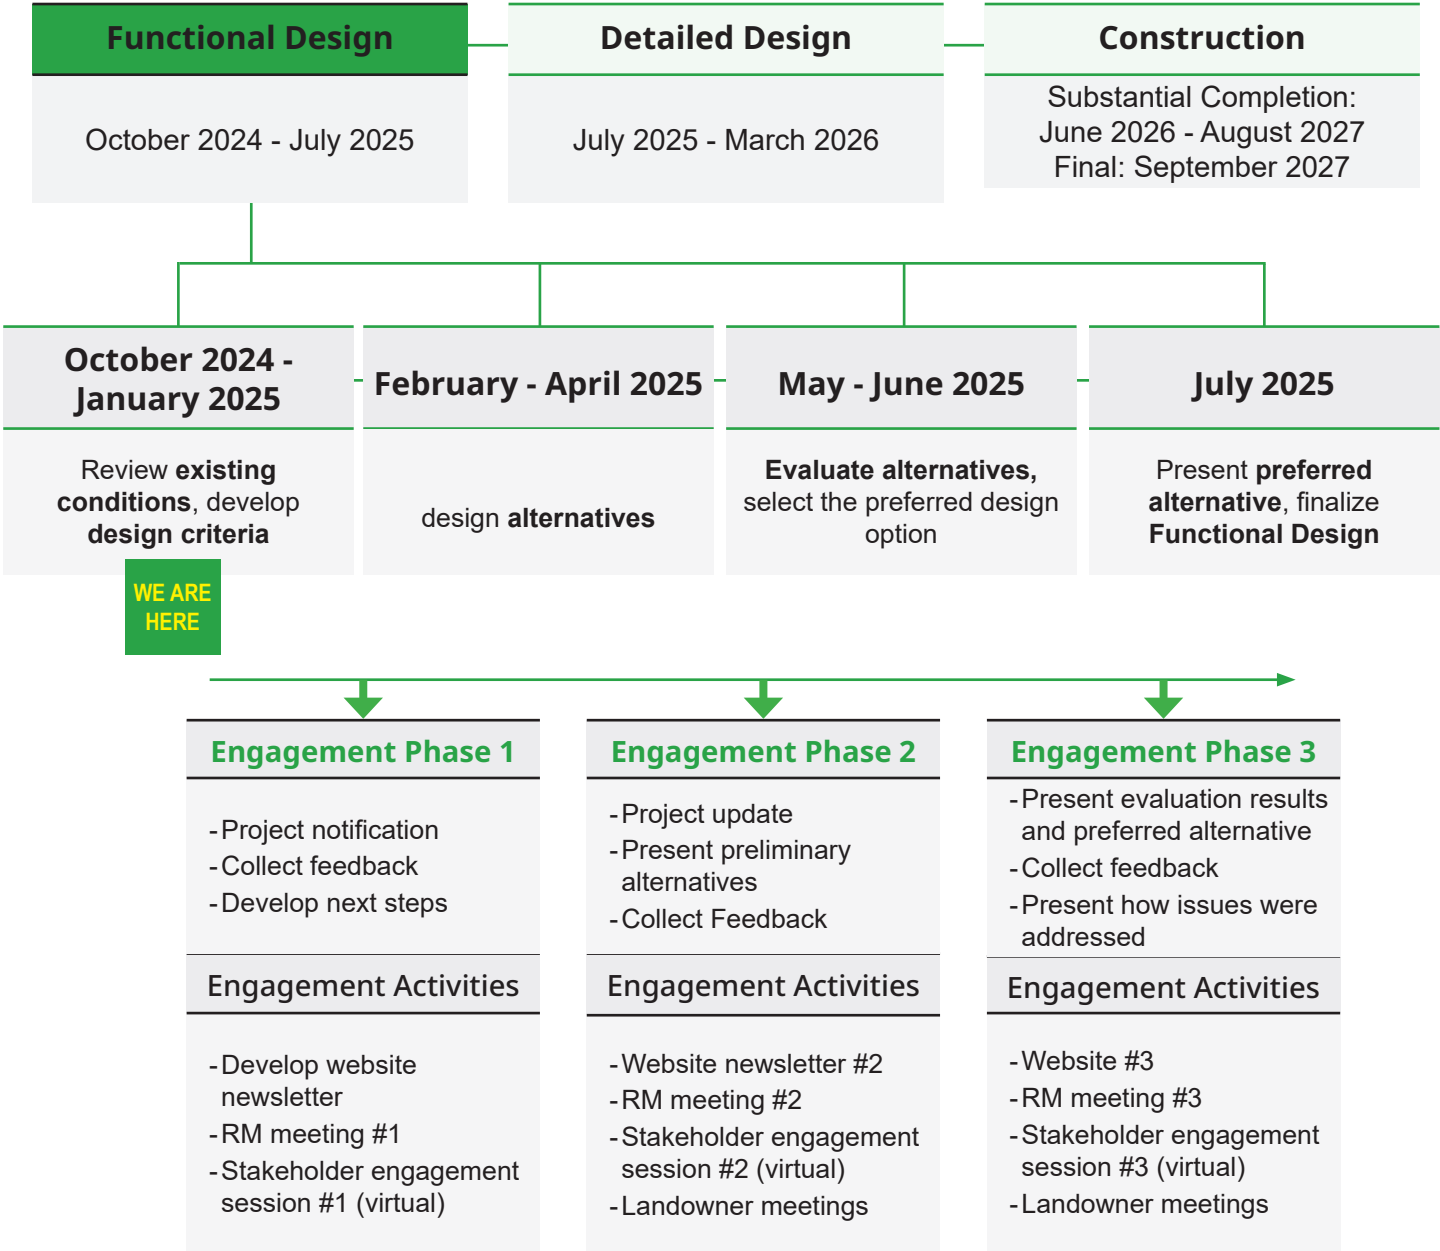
Functional Design

October 2024 - July 2025

Detailed Design

July 2025 - March 2026

Construction

Substantial Completion: June 2026 - August 2027 Final: September 2027

October 2024 - January 2025

Review **existing conditions**, develop **design criteria**

WE ARE HERE

February - April 2025

design **alternatives**

May - June 2025

**Evaluate alternatives,** select the preferred design option

July 2025

Present **preferred alternative**, finalize **Functional Design**

Engagement Phase 1

- Project notification
- Collect feedback
- Develop next steps

Engagement Activities

- Develop website newsletter
- RM meeting #1
- Stakeholder engagement session #1 (virtual)

Engagement Phase 2

- Project update
- Present preliminary alternatives
- Collect Feedback

Engagement Activities

- Website newsletter #2
- RM meeting #2
- Stakeholder engagement session #2 (virtual)
- Landowner meetings

Engagement Phase 3

- Present evaluation results and preferred alternative
- Collect feedback
- Present how issues were addressed

Engagement Activities

- Website #3
- RM meeting #3
- Stakeholder engagement session #3 (virtual)
- Landowner meetings